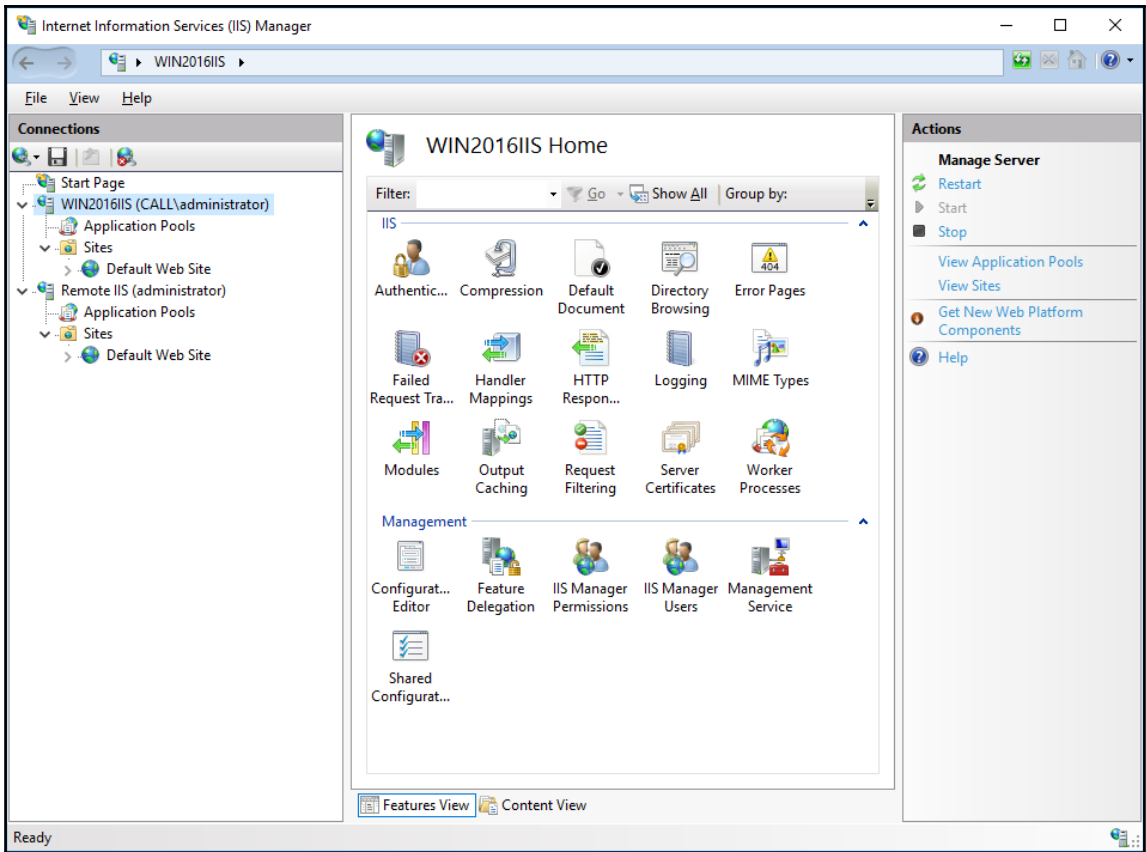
Internet Information Services (IIS) Manager

WIN2016IIS

File View Help

Connections

Start Page
WIN2016IIS (CALL\administrator)
Application Pools
Sites
Default Web Site
Remote IIS (administrator)
Application Pools
Sites
Default Web Site

WIN2016IIS Home

Filter: Go Show All Group by:

IIS

Authentic... Compression Default Document Directory Browsing Error Pages

Failed Request Tra... Handler Mappings HTTP Respon... Logging MIME Types

Modules Output Caching Request Filtering Server Certificates Worker Processes

Management

Configurat... Editor Feature Delegation IIS Manager Permissions IIS Manager Users Management Service

Shared Configurat...

Features View Content View

Actions

Manage Server
Restart
Start
Stop
View Application Pools
View Sites
Get New Web Platform Components
Help

Ready